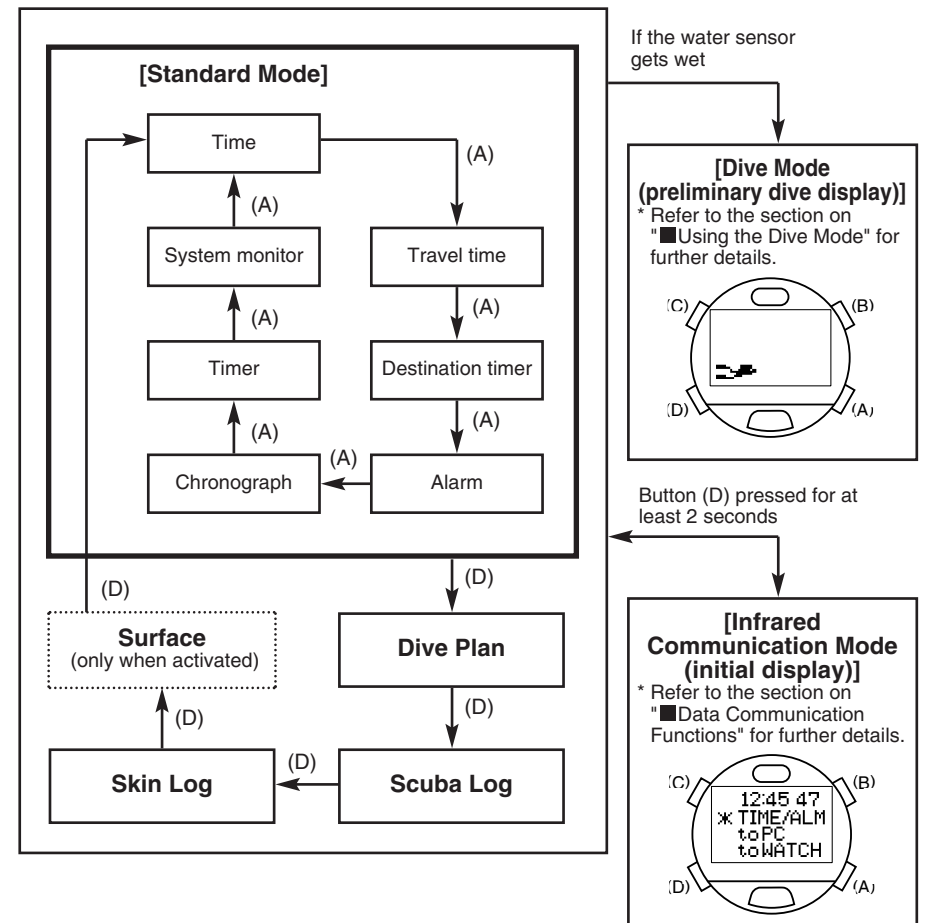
[Standard Mode]

Time

(A)

Travel time

(A)

Destination timer

(A)

Alarm

(A)

Chronograph

(A)

Timer

(A)

System monitor

(A)

(D)

Surface
(only when activated)

(D)

Dive Plan

(D)

Scuba Log

(D)

Skin Log

(D)

If the water sensor gets wet

[Dive Mode (preliminary dive display)]
* Refer to the section on "■Using the Dive Mode" for further details.

(C)
(B)
(D)
(A)

Button (D) pressed for at least 2 seconds

[Infrared Communication Mode (initial display)]
* Refer to the section on "■Data Communication Functions" for further details.

(C)
(B)
12:45 47
⁎ TIME/ALM
toPC
toWATCH
(D)
(A)